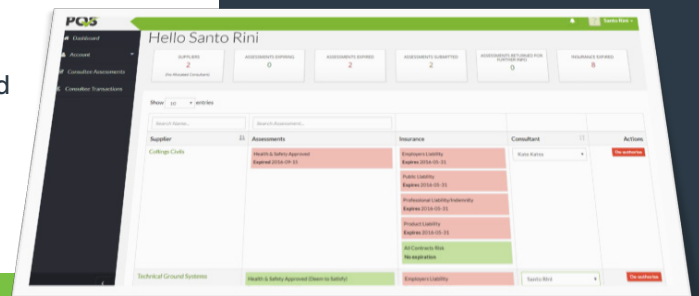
d

PQS

Santo Rini

Dashboard
Account
Consultee Assessments
Consultee Transactions

Hello Santo Rini

SUPPLIERS
2
(for Allocated Consultant)

ASSESSMENTS EXPIRING
0

ASSESSMENTS EXPIRED
2

ASSESSMENTS SUBMITTED
2

ASSESSMENTS RETURNED FOR FURTHER INFO
0

INSURANCE EXPIRED
8

Show 10 entries

Search Name...
Search Assessment...

| Supplier | Assessments | Insurance | Consultant | Actions |
|---|---|---|---|---|
| Collings Civils | Health & Safety Approved Expired 2016-05-31 | Employers Liability Expires 2016-05-31 | Kate Kelso | Un-authorise |
| | | Public Liability Expires 2016-05-31 | | |
| | | Professional Liability/Indemnity Expires 2016-05-31 | | |
| | | Product Liability Expires 2016-05-31 | | |
| | | All Contracts Risk No expiration | | |
| Technical Ground Systems | Health & Safety Approved (Deem to Satisfy) | Employers Liability | Santo Rini | Un-authorise |